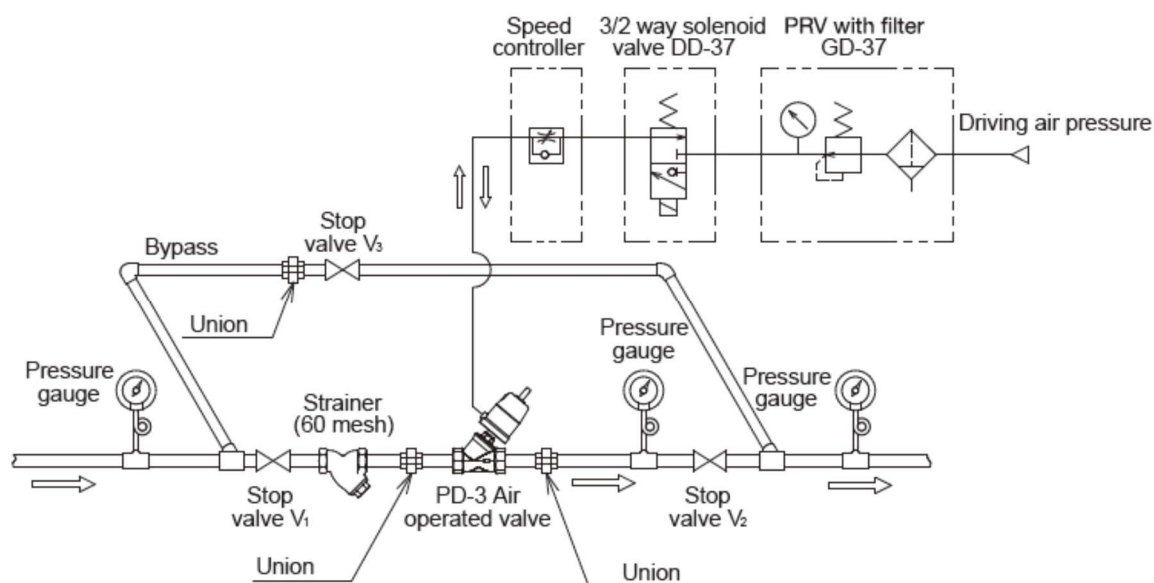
Speed controller

3/2 way solenoid valve DD-37

PRV with filter GD-37

Driving air pressure

Bypass

Stop valve $V_3$

Union

Pressure gauge

Pressure gauge

Pressure gauge

Pressure gauge

Strainer (60 mesh)

Stop valve $V_1$

PD-3 Air operated valve

Stop valve $V_2$

Union

Union